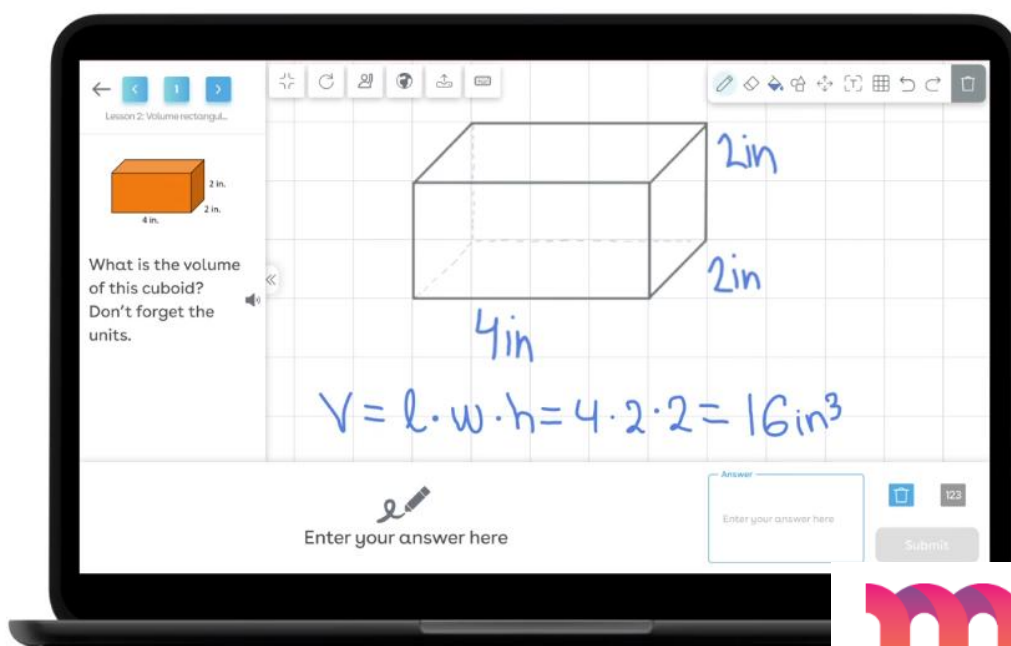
1

Lesson 2: Volume rectangul...

2 in.

2 in.

4 in.

What is the volume of this cuboid? Don't forget the units.

2in

2in

4in

$V = l \cdot w \cdot h = 4 \cdot 2 \cdot 2 = 16 in^3$

Enter your answer here

Answer

Enter your answer here

123

Submit